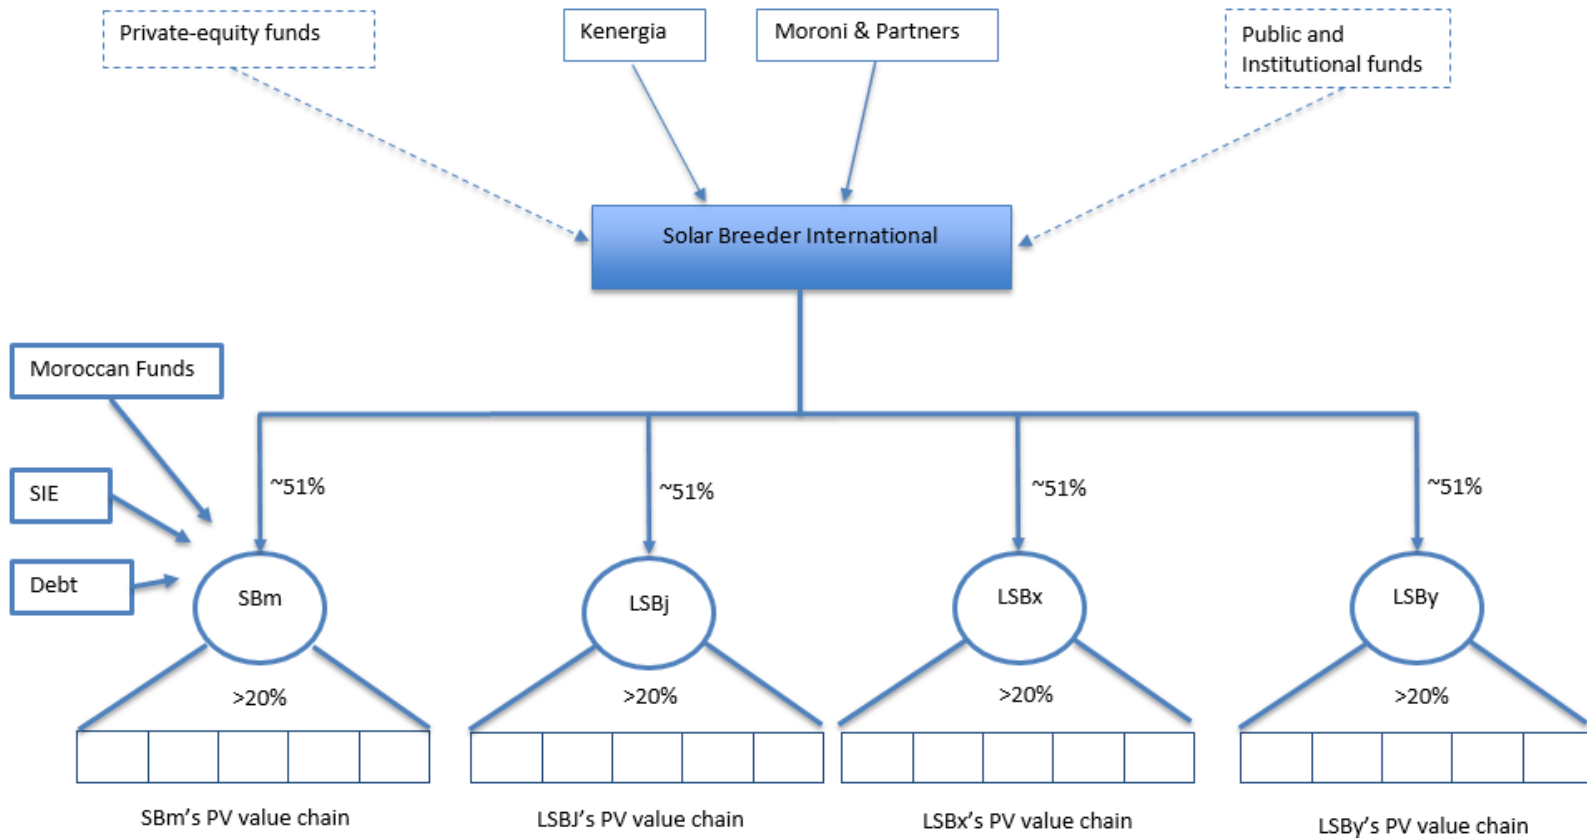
Private-equity funds

Kenergia

Moroni & Partners

Public and Institutional funds

Solar Breeder International

Moroccan Funds

SIE

Debt

~51%

~51%

~51%

~51%

SBm

LSBj

LSBx

LSBy

>20%

>20%

>20%

>20%

SBm's PV value chain

LSBJ's PV value chain

LSBx's PV value chain

LSBy's PV value chain